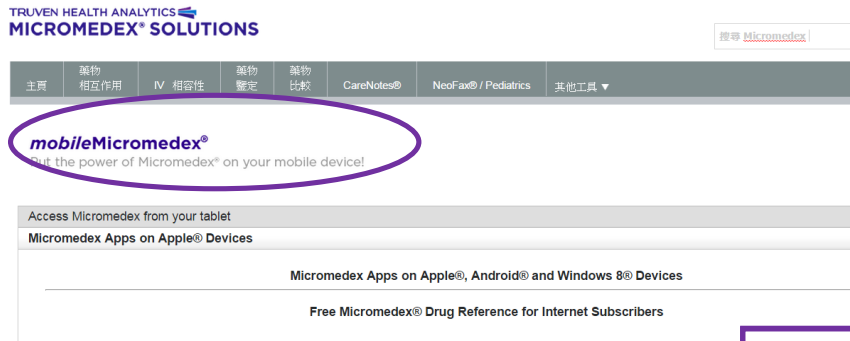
TRUVEN HEALTH ANALYTICS
MICROMEDEX® SOLUTIONS

搜尋 Micromedex

主頁 | 藥物相互作用 | IV 相容性 | 藥物鑒定 | 藥物比較 | CareNotes® | NeoFax® / Pediatrics | 其他工具 ▼

mobileMicromedex®
Put the power of Micromedex® on your mobile device!

Access Micromedex from your tablet

Micromedex Apps on Apple® Devices

Micromedex Apps on Apple®, Android® and Windows 8® Devices

Free Micromedex® Drug Reference for Internet Subscribers